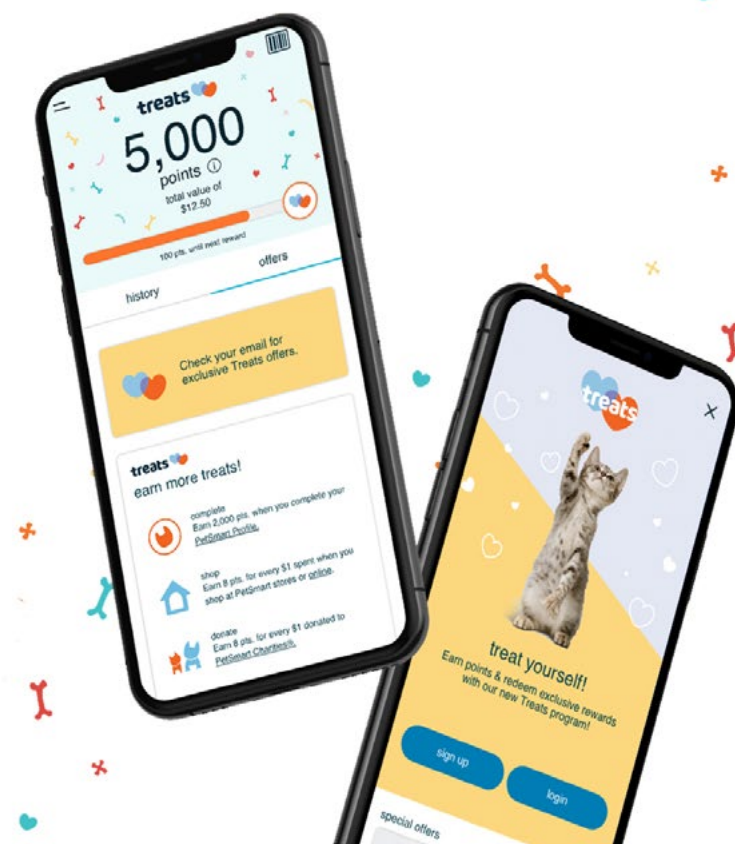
treats

5,000

points ⓘ

total value of $12.50

100 pts. until next reward

history

offers

Check your email for exclusive Treats offers.

treats

earn more treats!

complete
Earn 2,000 pts. when you complete your PetSmart Profile.

shop
Earn 8 pts. for every $1 spent when you shop at PetSmart stores or online.

donate
Earn 8 pts. for every $1 donated to PetSmart Charities®.

treats

treat yourself!

Earn points & redeem exclusive rewards with our new Treats program!

sign up

login

special offers